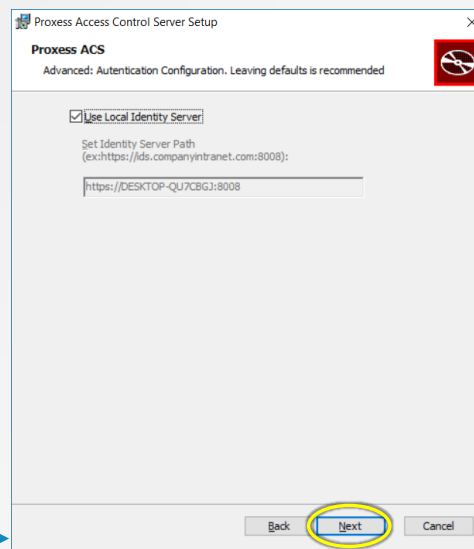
Proxess Access Control Server Setup

Proxess ACS

Advanced: Autentication Configuration. Leaving defaults is recommended

Use Local Identity Server

Set Identity Server Path
(ex:https://ids.companyintranet.com:8008):

https://DESKTOP-QU7CBGJ:8008

Back

Next

Cancel